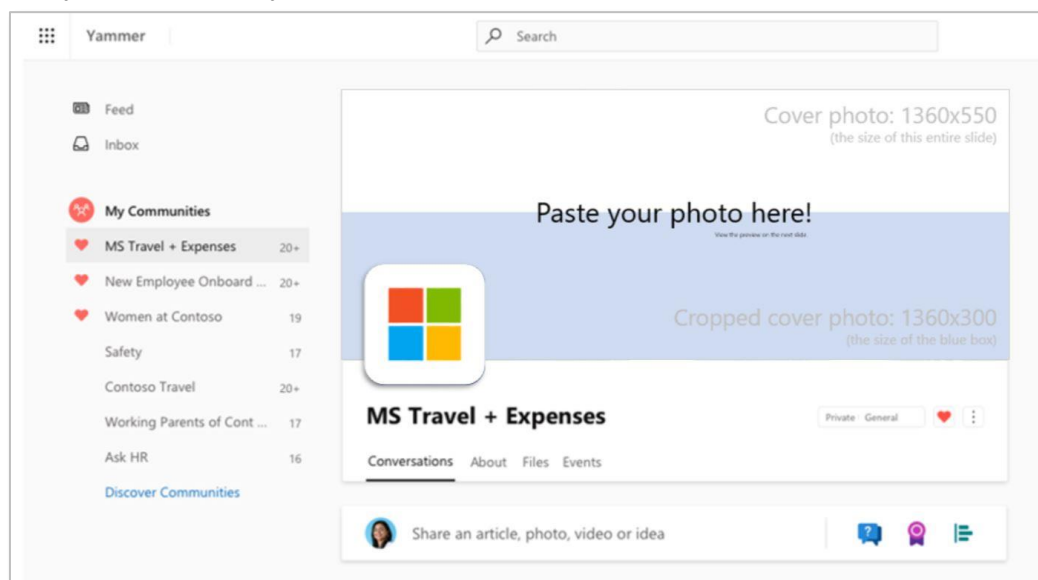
Yammer

Search

Feed

Inbox

My Communities

MS Travel + Expenses 20+

New Employee Onboard ... 20+

Women at Contoso 19

Safety 17

Contoso Travel 20+

Working Parents of Cont ... 17

Ask HR 16

Discover Communities

Cover photo: 1360x550
(the size of this entire slide)

Paste your photo here!

View the preview on the next slide

Cropped cover photo: 1360x300
(the size of the blue box)

MS Travel + Expenses

Private · General

Conversations About Files Events

Share an article, photo, video or idea